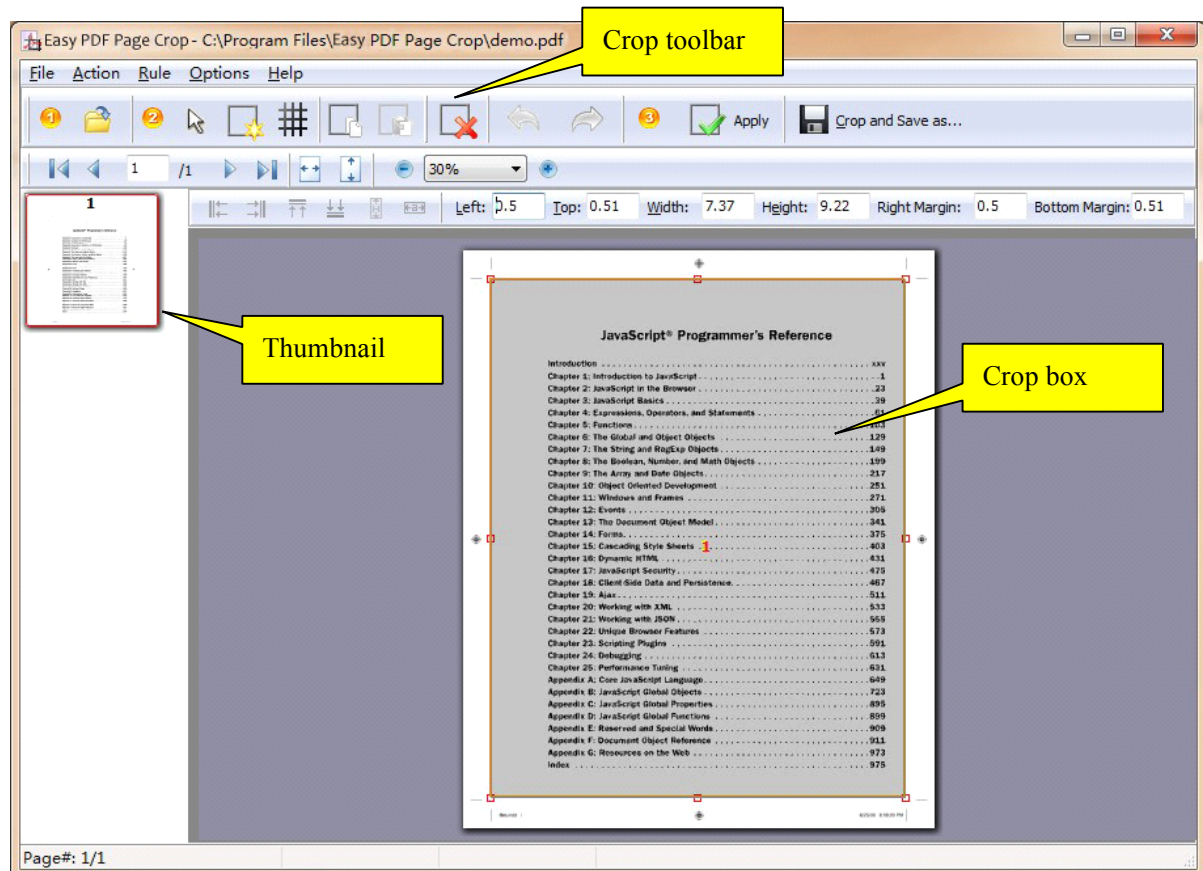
Easy PDF Page Crop - C:\Program Files\Easy PDF Page Crop\demo.pdf

Crop toolbar

File Action Rule Options Help

Apply Crop and Save as...

1 /1 30%

Left: 0.5 Top: 0.51 Width: 7.37 Height: 9.22 Right Margin: 0.5 Bottom Margin: 0.51

1

Thumbnail

Crop box

JavaScript® Programmer's Reference

Introduction . . . . . . . . . . . . . . . . . . . . . . . . . . . . . . . . . . . . . . . . . . . xxv
Chapter 1: Introduction to JavaScript . . . . . . . . . . . . . . . . . . . . . . . . . . 1
Chapter 2: JavaScript in the Browser . . . . . . . . . . . . . . . . . . . . . . . . . .23
Chapter 3: JavaScript Basics . . . . . . . . . . . . . . . . . . . . . . . . . . . . . . . .39
Chapter 4: Expressions, Operators, and Statements . . . . . . . . . . . . . . .61
Chapter 5: Functions . . . . . . . . . . . . . . . . . . . . . . . . . . . . . . . . . . . . .103
Chapter 6: The Global and Object Objects . . . . . . . . . . . . . . . . . . . . .129
Chapter 7: The String and RegExp Objects . . . . . . . . . . . . . . . . . . . . .149
Chapter 8: The Boolean, Number, and Math Objects . . . . . . . . . . . . . .199
Chapter 9: The Array and Date Objects . . . . . . . . . . . . . . . . . . . . . . .217
Chapter 10: Object Oriented Development . . . . . . . . . . . . . . . . . . . . .251
Chapter 11: Windows and Frames . . . . . . . . . . . . . . . . . . . . . . . . . . .271
Chapter 12: Events . . . . . . . . . . . . . . . . . . . . . . . . . . . . . . . . . . . . . .305
Chapter 13: The Document Object Model . . . . . . . . . . . . . . . . . . . . . .341
Chapter 14: Forms . . . . . . . . . . . . . . . . . . . . . . . . . . . . . . . . . . . . . .375
Chapter 15: Cascading Style Sheets . . . . . . . . . . . . . . . . . . . . . . . . . .403
Chapter 16: Dynamic HTML . . . . . . . . . . . . . . . . . . . . . . . . . . . . . . . .431
Chapter 17: JavaScript Security . . . . . . . . . . . . . . . . . . . . . . . . . . . . .475
Chapter 18: Client-Side Data and Persistence . . . . . . . . . . . . . . . . . . .467
Chapter 19: Ajax . . . . . . . . . . . . . . . . . . . . . . . . . . . . . . . . . . . . . . .511
Chapter 20: Working with XML . . . . . . . . . . . . . . . . . . . . . . . . . . . . .533
Chapter 21: Working with JSON . . . . . . . . . . . . . . . . . . . . . . . . . . . . .555
Chapter 22: Unique Browser Features . . . . . . . . . . . . . . . . . . . . . . . . .573
Chapter 23: Scripting Plugins . . . . . . . . . . . . . . . . . . . . . . . . . . . . . . .591
Chapter 24: Debugging . . . . . . . . . . . . . . . . . . . . . . . . . . . . . . . . . . .613
Chapter 25: Performance Tuning . . . . . . . . . . . . . . . . . . . . . . . . . . . .631
Appendix A: Core JavaScript Language . . . . . . . . . . . . . . . . . . . . . . . .649
Appendix B: JavaScript Global Objects . . . . . . . . . . . . . . . . . . . . . . . .723
Appendix C: JavaScript Global Properties . . . . . . . . . . . . . . . . . . . . . .895
Appendix D: JavaScript Global Functions . . . . . . . . . . . . . . . . . . . . . .899
Appendix E: Reserved and Special Words . . . . . . . . . . . . . . . . . . . . . .909
Appendix F: Document Object Reference . . . . . . . . . . . . . . . . . . . . . .911
Appendix G: Resources on the Web . . . . . . . . . . . . . . . . . . . . . . . . . .973
Index . . . . . . . . . . . . . . . . . . . . . . . . . . . . . . . . . . . . . . . . . . . . . . .975

Page#: 1/1